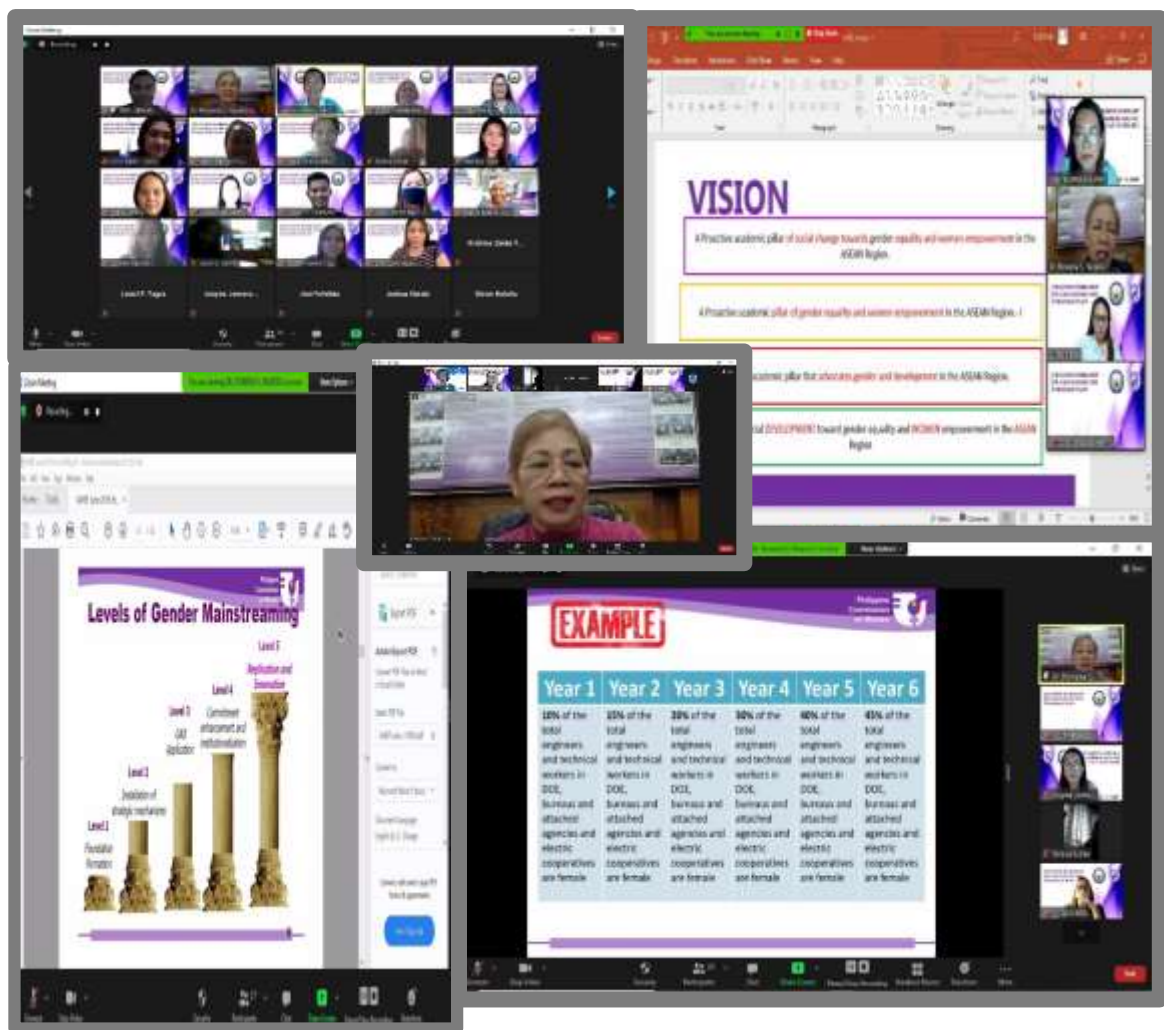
Lovell P. Tugas

Jose Portellas

Andrew Obrado

Steven Bolaño

VISION

A Proactive academic pillar of social change towards gender equality and women empowerment in the ASEAN Region.

A Proactive academic pillar of gender equality and women empowerment in the ASEAN Region.

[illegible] academic pillar that advocates gender and development in the ASEAN Region.

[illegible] DEVELOPMENT toward gender equality and WOMEN empowerment in the ASEAN Region.

Recording

Levels of Gender Mainstreaming

Level 1
Foundation Formation

Level 2
Installation of strategic mechanisms

Level 3
GAD Application

Level 4
Commitment enhancement and institutionalization

Level 5
Replication and Innovation

Philippine Commission on Women

EXAMPLE

| Year 1 | Year 2 | Year 3 | Year 4 | Year 5 | Year 6 |
|---|---|---|---|---|---|
| 10% of the total engineers and technical workers in DOE, bureaus and attached agencies and electric cooperatives are female | 15% of the total engineers and technical workers in DOE, bureaus and attached agencies and electric cooperatives are female | 20% of the total engineers and technical workers in DOE, bureaus and attached agencies and electric cooperatives are female | 30% of the total engineers and technical workers in DOE, bureaus and attached agencies and electric cooperatives are female | 40% of the total engineers and technical workers in DOE, bureaus and attached agencies and electric cooperatives are female | 45% of the total engineers and technical workers in DOE, bureaus and attached agencies and electric cooperatives are female |

Philippine Commission on Women